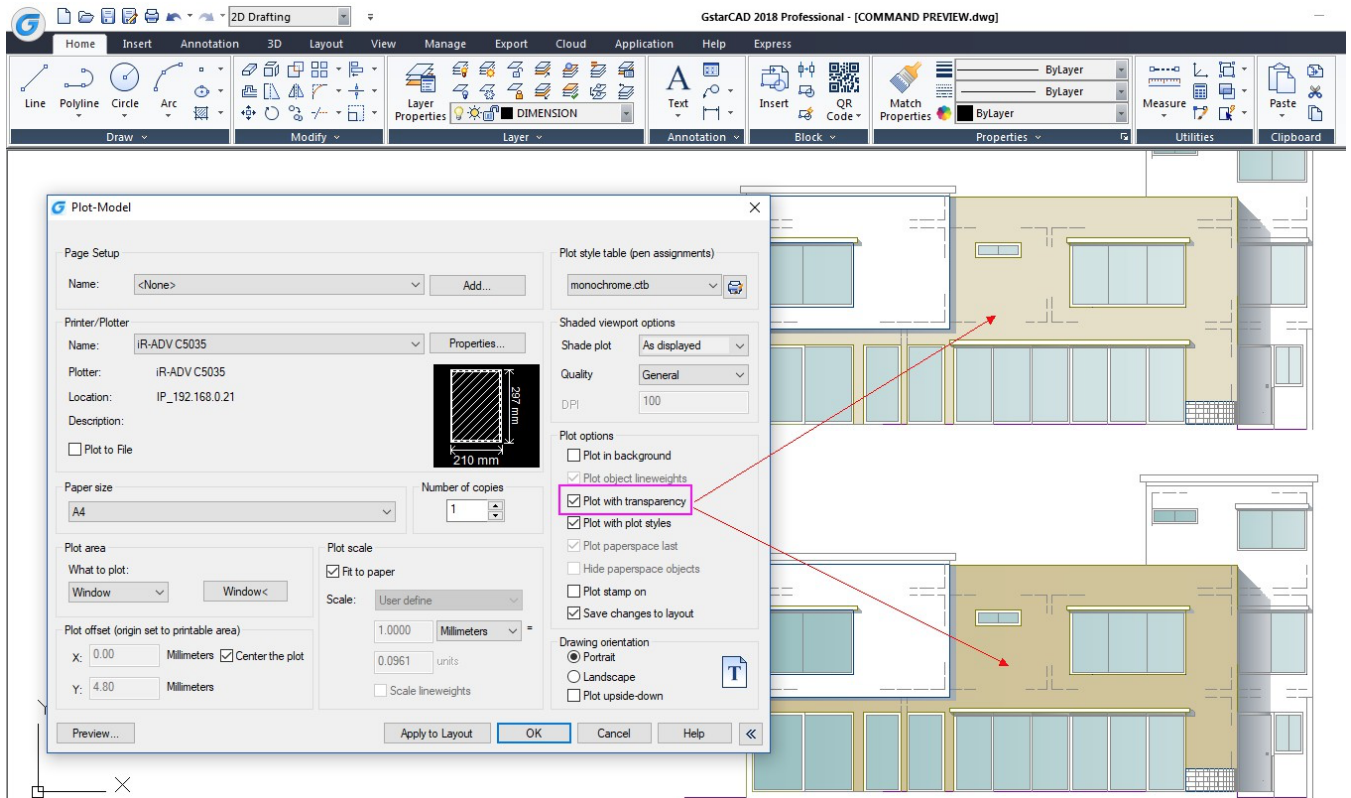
2D Drafting

GstarCAD 2018 Professional - [COMMAND PREVIEW.dwg]

Home Insert Annotation 3D Layout View Manage Export Cloud Application Help Express

Line Polyline Circle Arc
Draw

Modify

Layer Properties
DIMENSION
Layer

Text
Annotation

Insert QR Code
Block

Match Properties
ByLayer
ByLayer
ByLayer
Properties

Measure
Utilities

Paste
Clipboard

Plot-Model

Page Setup
Name: <None> Add...

Printer/Plotter
Name: iR-ADV C5035 Properties...
Plotter: iR-ADV C5035
Location: IP_192.168.0.21
Description:
Plot to File
297 mm
210 mm

Paper size
A4

Number of copies
1

Plot area
What to plot:
Window Window<

Plot offset (origin set to printable area)
X: 0.00 Millimeters Center the plot
Y: 4.80 Millimeters

Plot scale
Fit to paper
Scale: User define
1.0000 Millimeters =
0.0961 units
Scale lineweights

Plot style table (pen assignments)
monochrome.ctb

Shaded viewport options
Shade plot As displayed
Quality General
DPI 100

Plot options
Plot in background
Plot object lineweights
Plot with transparency
Plot with plot styles
Plot paperspace last
Hide paperspace objects
Plot stamp on
Save changes to layout

Drawing orientation
Portrait
Landscape
Plot upside-down

Preview... Apply to Layout OK Cancel Help